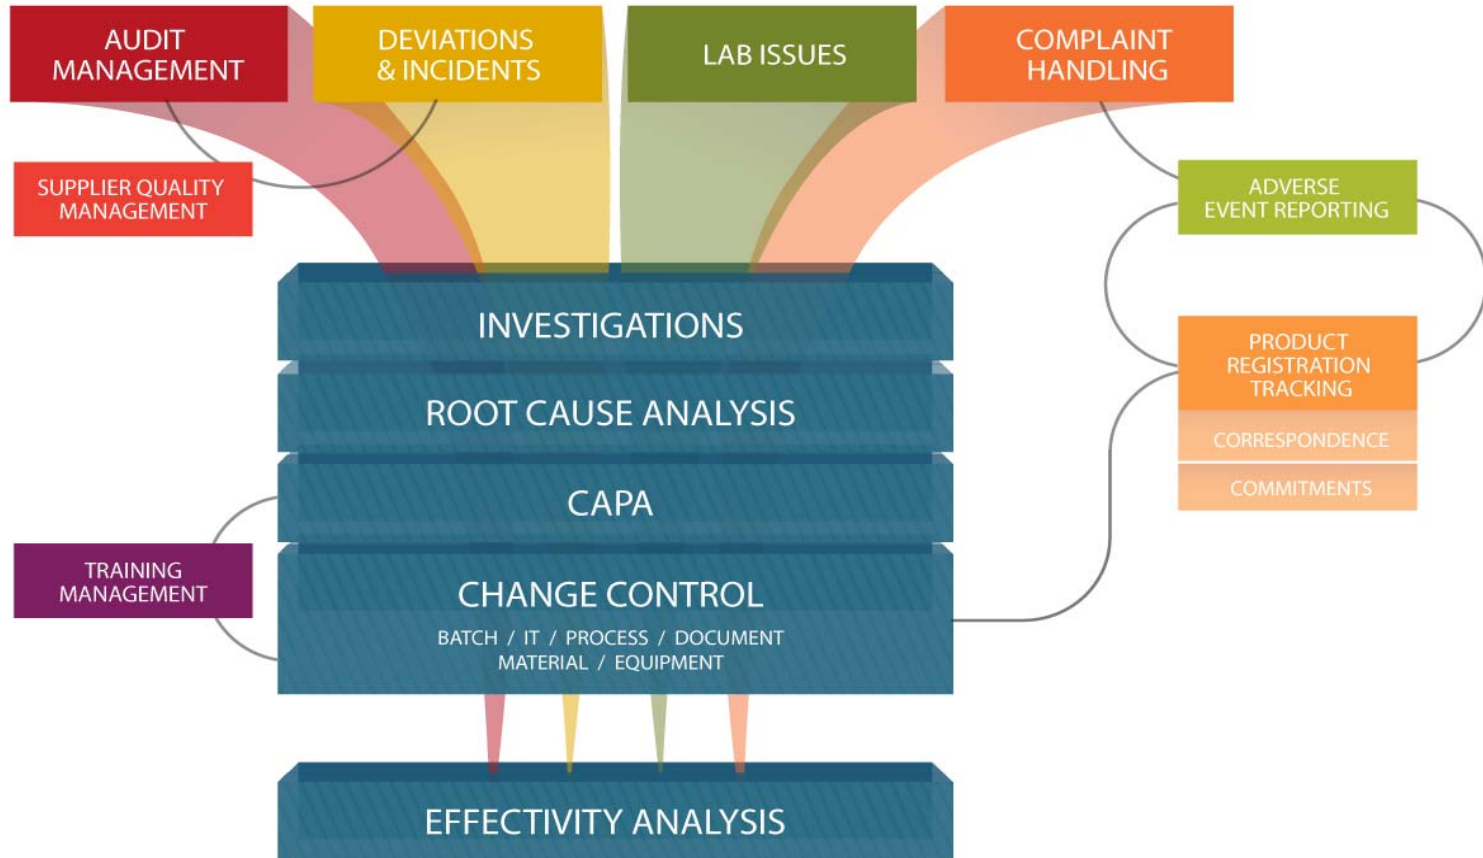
AUDIT MANAGEMENT

DEVIATIONS & INCIDENTS

LAB ISSUES

COMPLAINT HANDLING

SUPPLIER QUALITY MANAGEMENT

ADVERSE EVENT REPORTING

INVESTIGATIONS

ROOT CAUSE ANALYSIS

CAPA

CHANGE CONTROL

BATCH / IT / PROCESS / DOCUMENT MATERIAL / EQUIPMENT

PRODUCT REGISTRATION TRACKING

CORRESPONDENCE

COMMITMENTS

TRAINING MANAGEMENT

EFFECTIVITY ANALYSIS